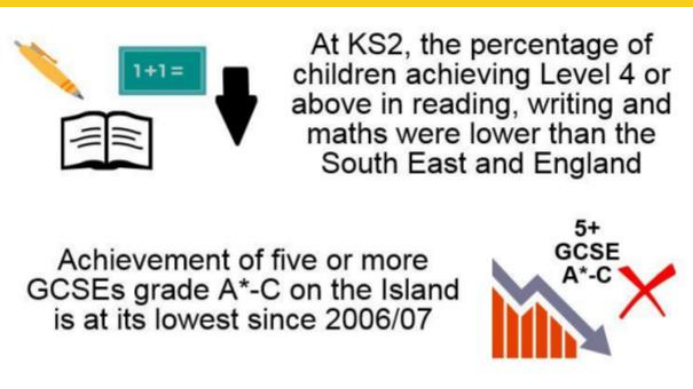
1+1=

At KS2, the percentage of children achieving Level 4 or above in reading, writing and maths were lower than the South East and England

Achievement of five or more GCSEs grade A*-C on the Island is at its lowest since 2006/07

5+
GCSE
A*-C